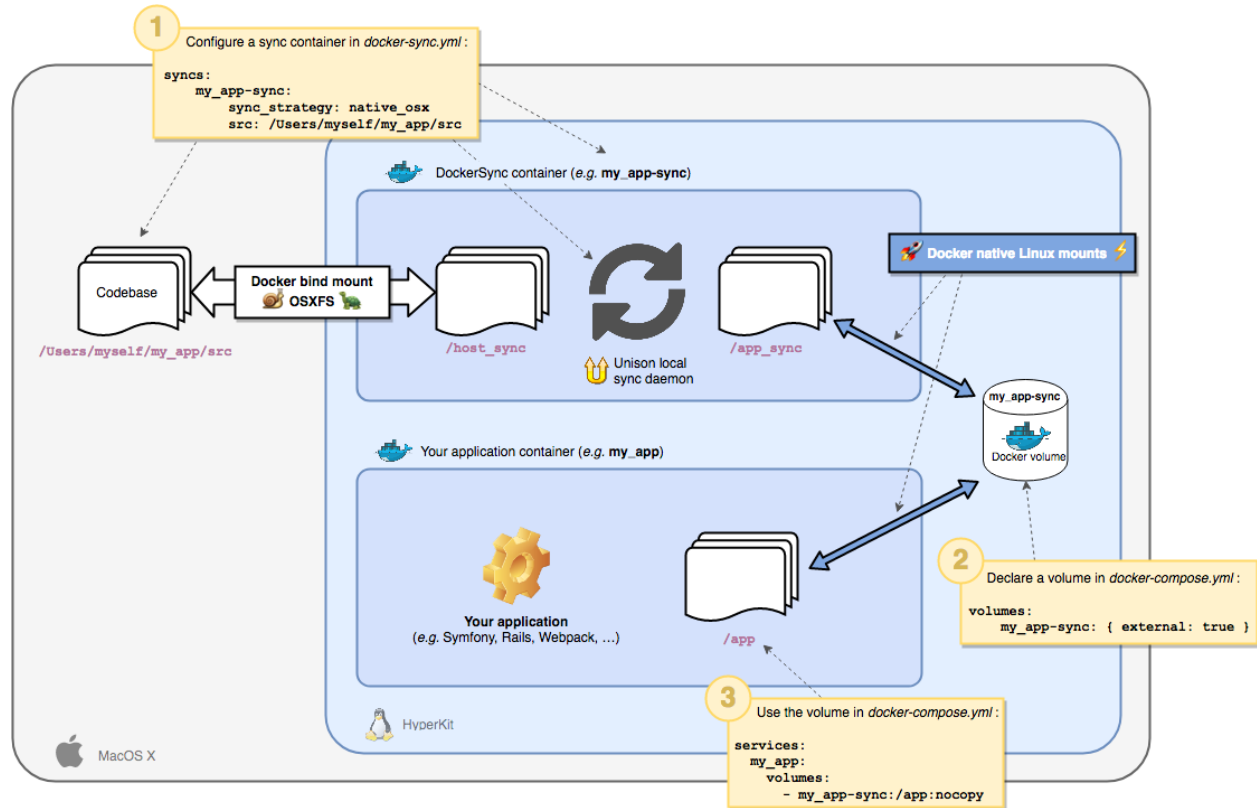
1 Configure a sync container in *docker-sync.yml* :

syncs:
my_app-sync:
sync_strategy: native_osx
src: /Users/myself/my_app/src

DockerSync container (*e.g.* **my_app-sync**)

Codebase

Docker bind mount
OSXFS

/Users/myself/my_app/src

/host_sync

Unison local sync daemon

/app_sync

Docker native Linux mounts

my_app-sync

Docker volume

Your application container (*e.g.* **my_app**)

Your application
(*e.g.* Symfony, Rails, Webpack, …)

/app

2 Declare a volume in *docker-compose.yml* :

volumes:
my_app-sync: { external: true }

3 Use the volume in *docker-compose.yml* :

services:
my_app:
volumes:
- my_app-sync:/app:nocopy

HyperKit

MacOS X